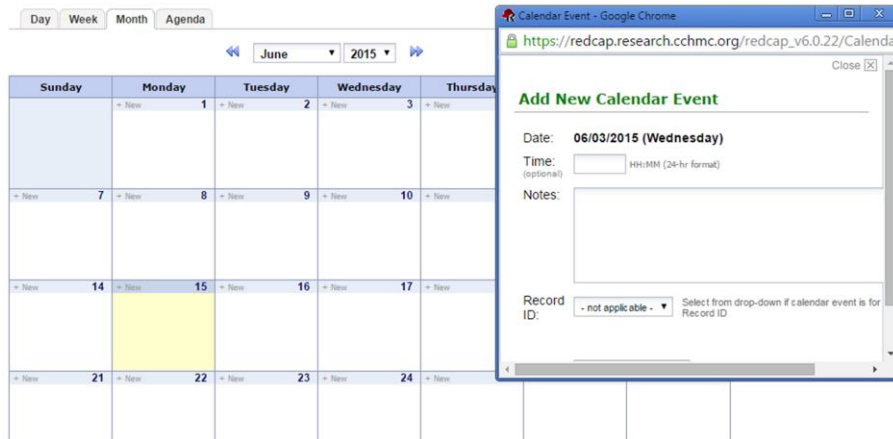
Day Week Month Agenda

June 2015

| Sunday | Monday | Tuesday | Wednesday | Thursday |
|---|---|---|---|---|
| | + New 1 | + New 2 | + New 3 | + New |
| + New 7 | + New 8 | + New 9 | + New 10 | + New |
| + New 14 | + New 15 | + New 16 | + New 17 | + New |
| + New 21 | + New 22 | + New 23 | + New 24 | + New |

Calendar Event - Google Chrome

https://redcap.research.cchmc.org/redcap_v6.0.22/Calenda

Close

Add New Calendar Event

Date: 06/03/2015 (Wednesday)

Time: (optional) HH:MM (24-hr format)

Notes:

Record ID: - not applicable - Select from drop-down if calendar event is for Record ID